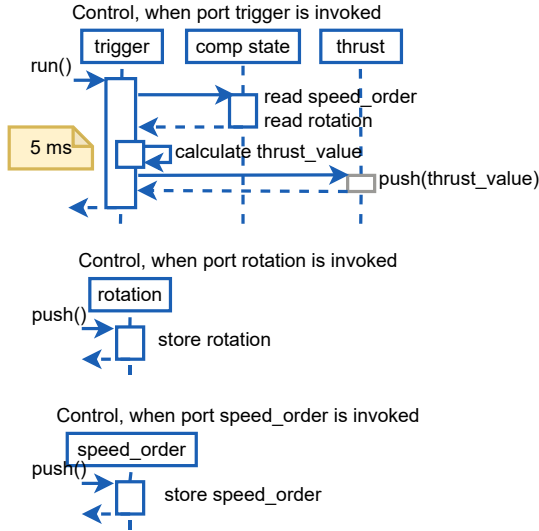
Control, when port trigger is invoked

trigger

comp state

thrust

run()

read speed_order

read rotation

5 ms

calculate thrust_value

push(thrust_value)

Control, when port rotation is invoked

rotation

push()

store rotation

Control, when port speed_order is invoked

speed_order

push()

store speed_order